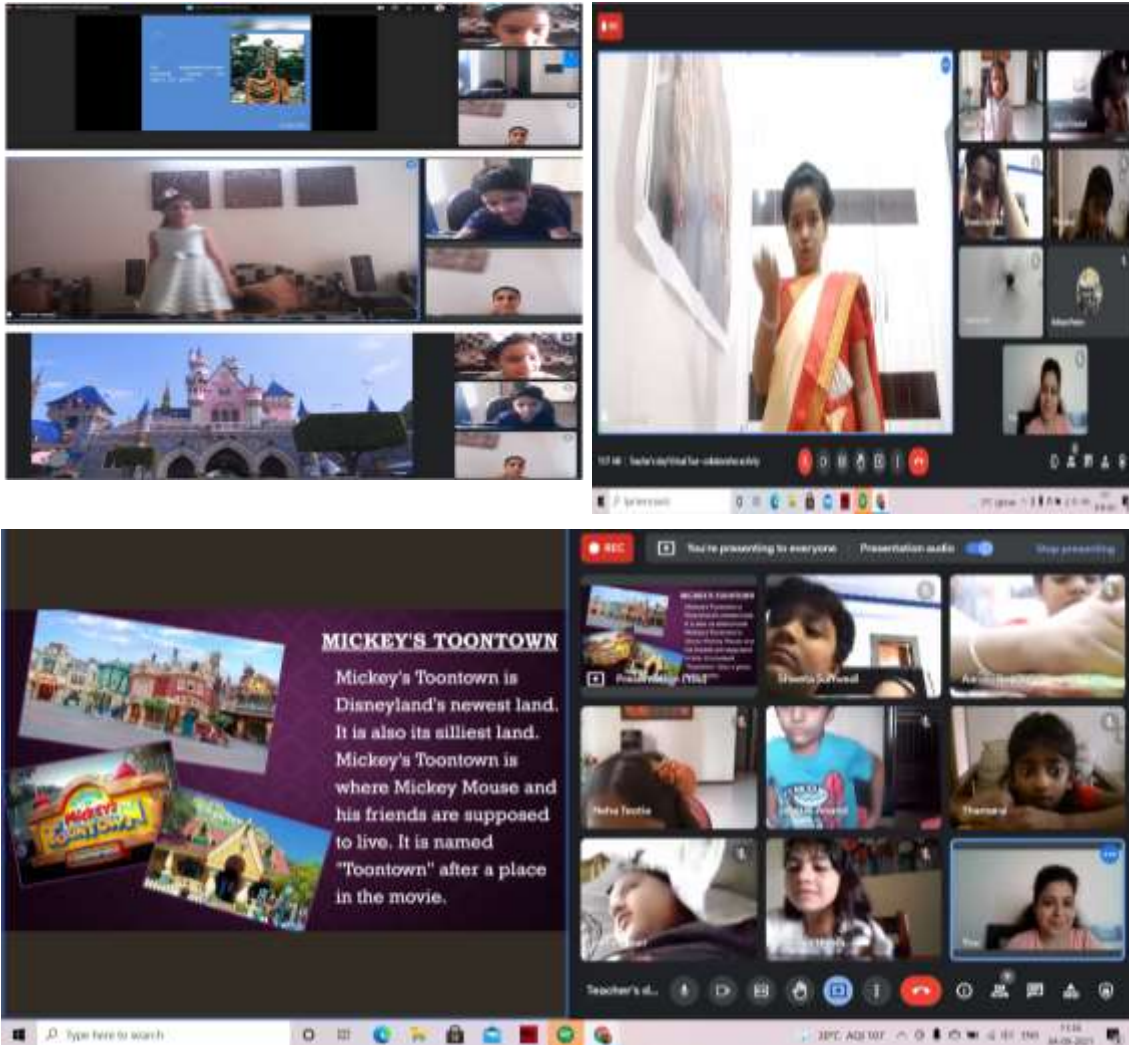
MICKEY'S TOONTOWN

Mickey's Toontown is Disneyland's newest land. It is also its silliest land. Mickey's Toontown is where Mickey Mouse and his friends are supposed to live. It is named "Toontown" after a place in the movie.

REC

You're presenting to everyone

Presentation audio

Stop presenting

Teacher's d...

Type here to search

Shweta Sukhwal

Thamarai

Neha Teotia

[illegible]